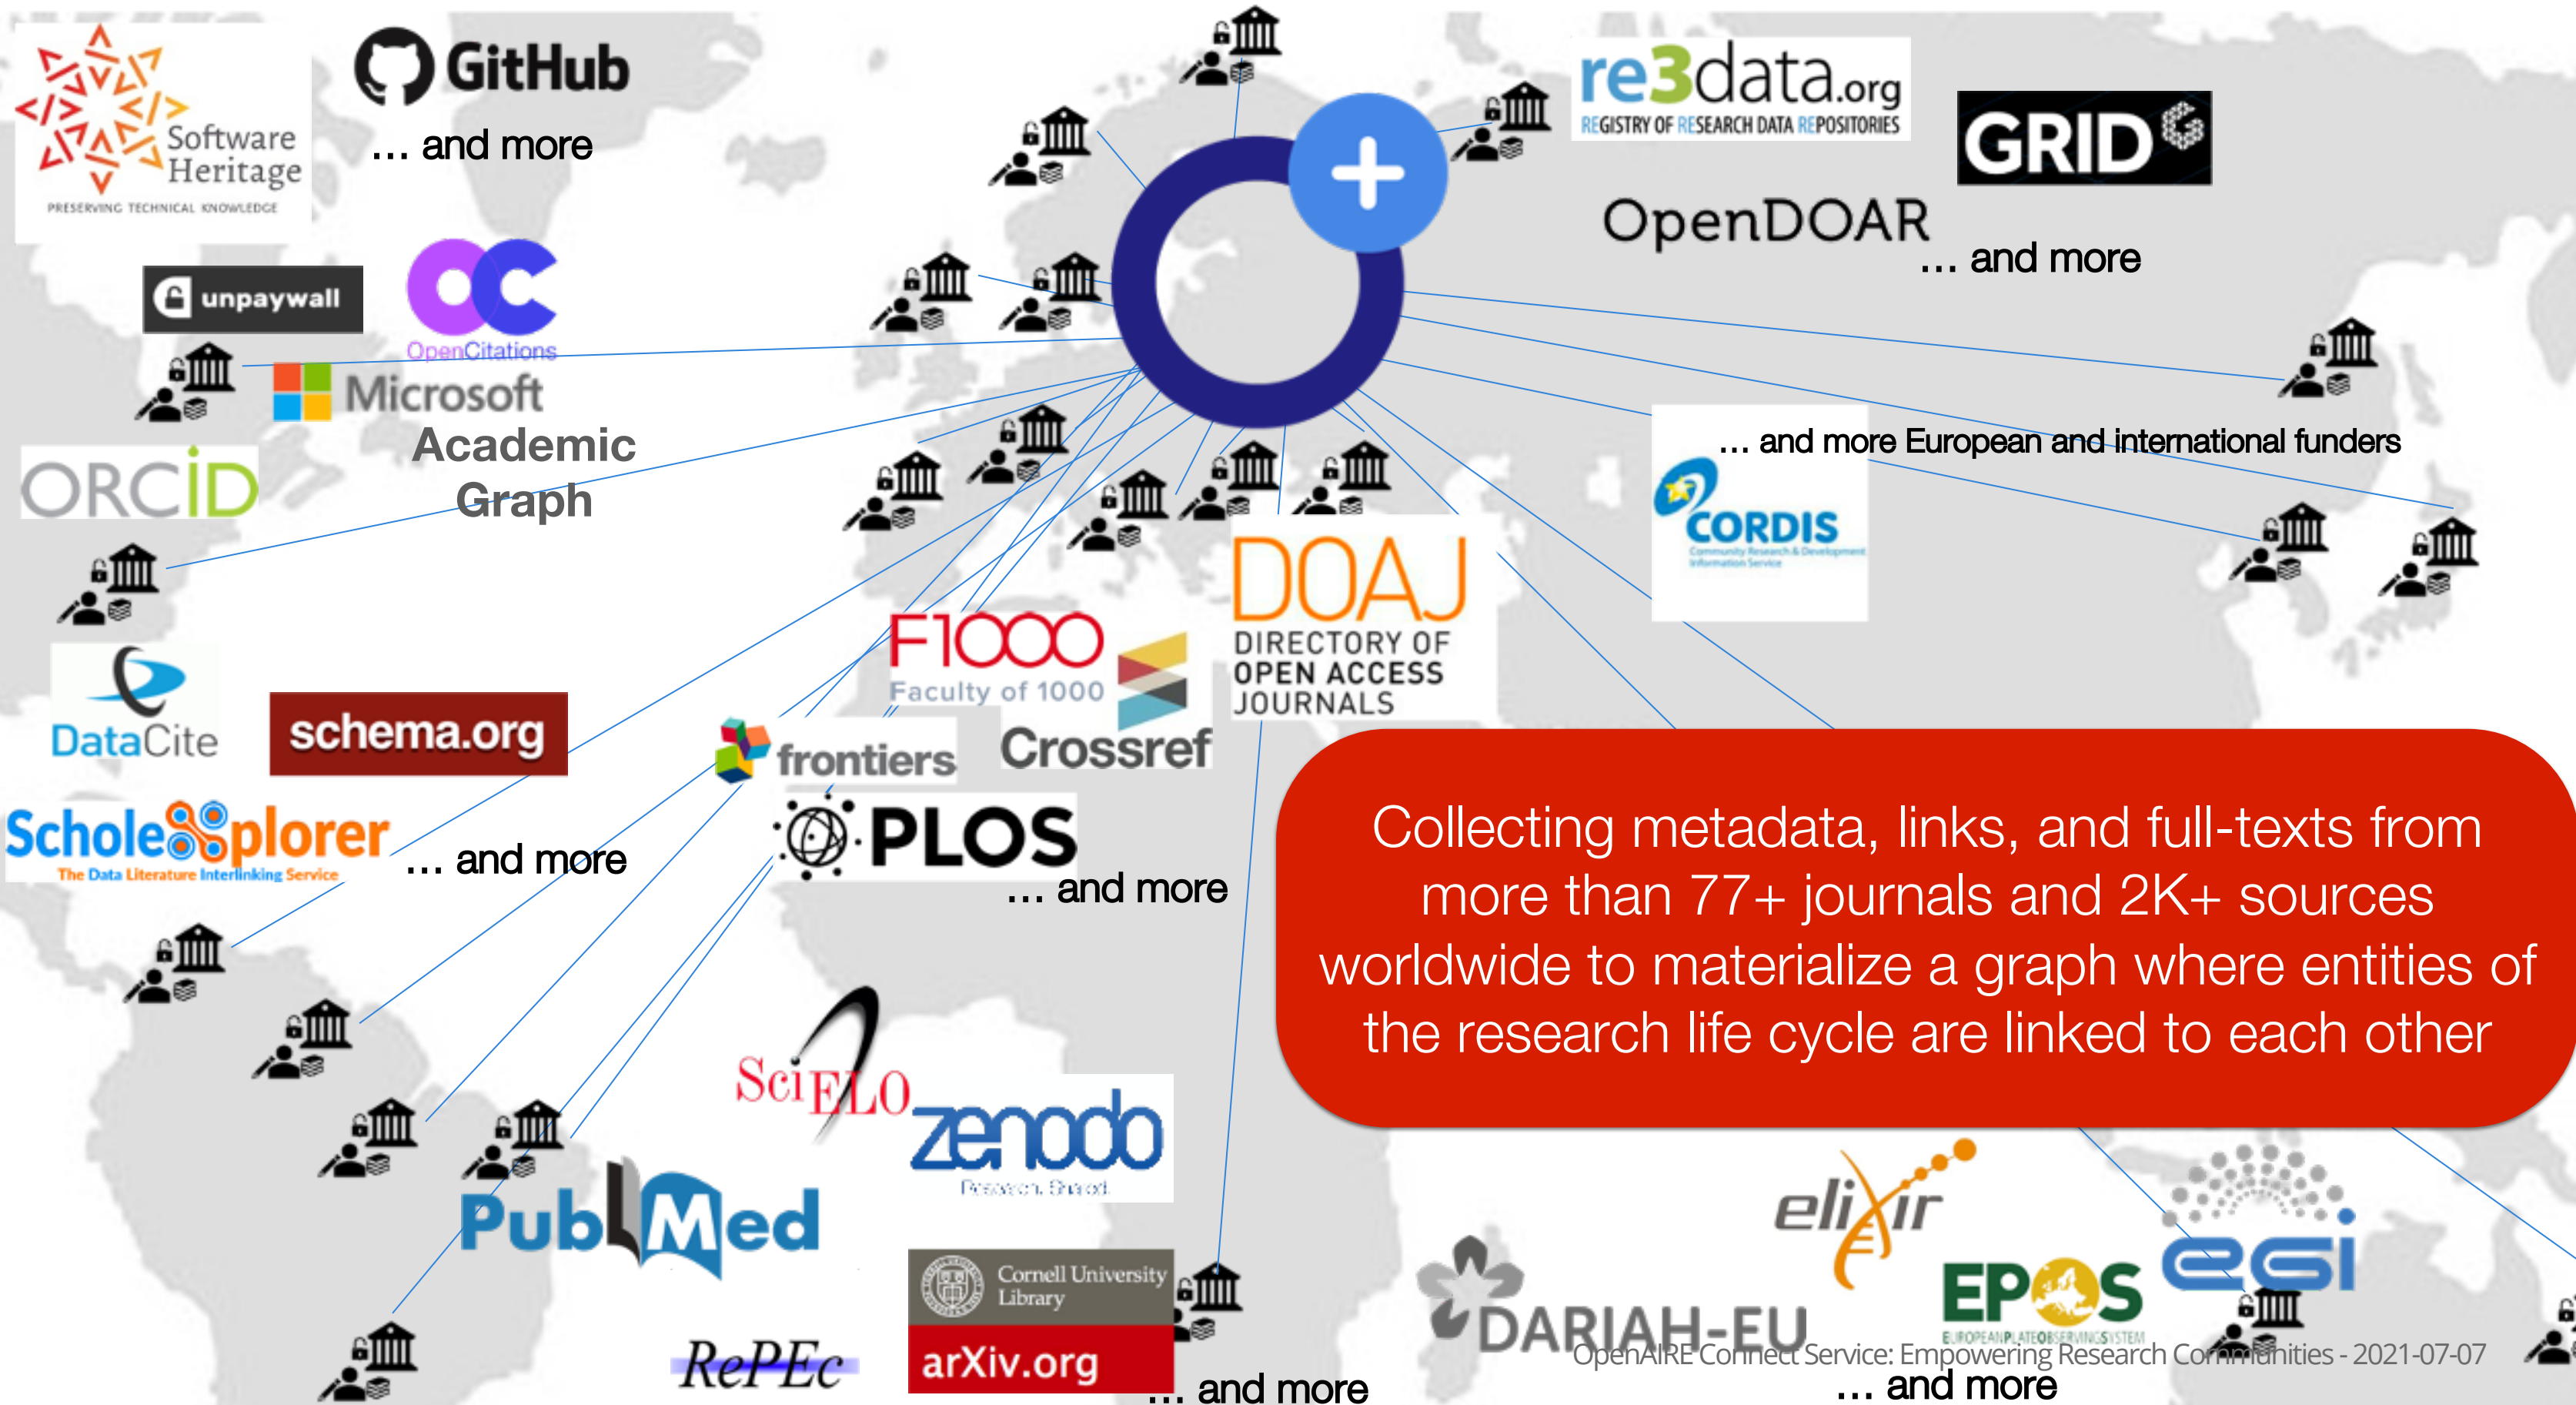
Software Heritage
PRESERVING TECHNICAL KNOWLEDGE

GitHub
... and more

unpaywall

OpenCitations

Microsoft Academic Graph

ORCID

DataCite

schema.org

ScholeXplorer
The Data Literature Interlinking Service

... and more

re3data.org
REGISTRY OF RESEARCH DATA REPOSITORIES

GRID

OpenDOAR
... and more

... and more European and international funders

CORDIS
Community Research & Development Information Service

F1000
Faculty of 1000

Crossref

frontiers

PLOS
... and more

DOAJ
DIRECTORY OF OPEN ACCESS JOURNALS

Collecting metadata, links, and full-texts from more than 77+ journals and 2K+ sources worldwide to materialize a graph where entities of the research life cycle are linked to each other

SciELO

zenodo
Research. Shared.

PubMed

Cornell University Library
arXiv.org

RePEc

... and more

DARIAH-EU

elixir

EPOS
EUROPEAN PLATE OBSERVING SYSTEM

egi

OpenAIRE Connect Service: Empowering Research Communities - 2021-07-07

... and more